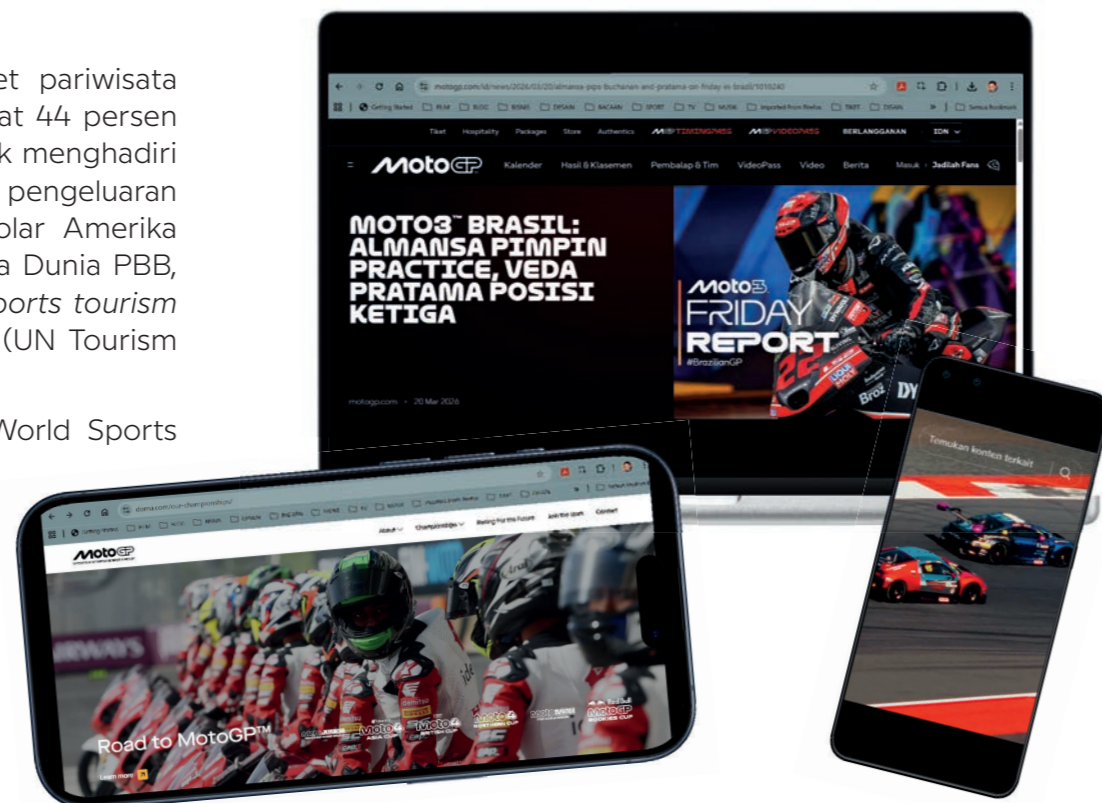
et pariwisata at 44 persen k menghadiri pengeluaran olar Amerika a Dunia PBB, ports tourism (UN Tourism

World Sports

motogp.com/id/news/2026/03/20/almansa-pips-buchanan-and-pratama-on-friday-in-brazil/1016240

Getting Started RUM BLOG BISNIS DESAIN BACAAN SPORT TV MUSIK Imported From Firefox TIKET DISAIN Semua Bookmark

Tiket Hospitality Packages Store Authentics MotoGP TIMINGPASS MotoGP VIDEOPASS BERLANGGANAN IDN

MotoGP Kalender Hasil & Klasemen Pembalap & Tim VideoPass Video Berita Masuk Jadilah Fans

MOTO3™ BRASIL: ALMANSA PIMPIN PRACTICE, VEDA PRATAMA POSISI KETIGA

Moto3 FRIDAY REPORT #BrazilianGP

motogp.com • 20 Mar 2026

dorna.com/our-championships/

About Championships Racing For The Future Join the team Contact

MotoGP

Road to MotoGP™

Learn more

Temukan konten terkait